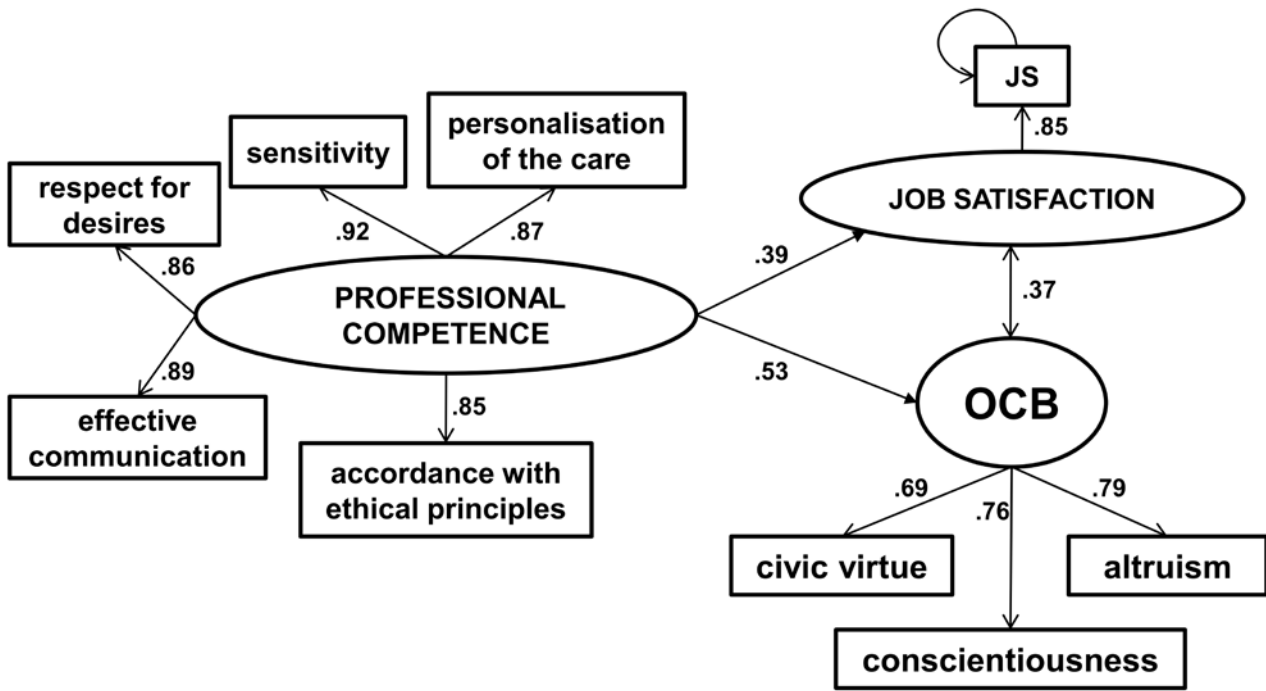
JS

.85

sensitivity

personalisation of the care

respect for desires

JOB SATISFACTION

.92

.87

.86

.39

PROFESSIONAL COMPETENCE

.37

.89

.53

.85

OCB

effective communication

accordance with ethical principles

.69

.76

.79

civic virtue

altruism

conscientiousness